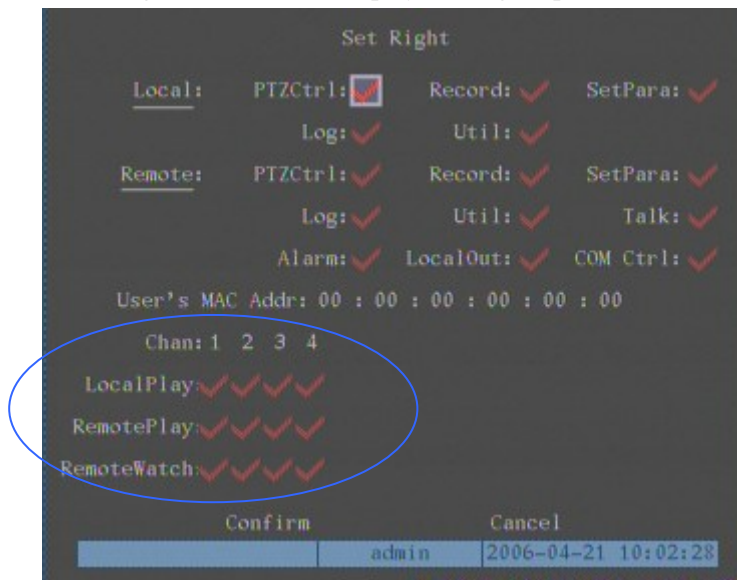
Set Right

Local: PTZCtrl: Record: SetPara:

Log: Util:

Remote: PTZCtrl: Record: SetPara:

Log: Util: Talk:

Alarm: LocalOut: COM Ctrl:

User's MAC Addr: 00 : 00 : 00 : 00 : 00 : 00

Chan: 1 2 3 4

LocalPlay:

RemotePlay:

RemoteWatch:

Confirm Cancel

admin 2006-04-21 10:02:28